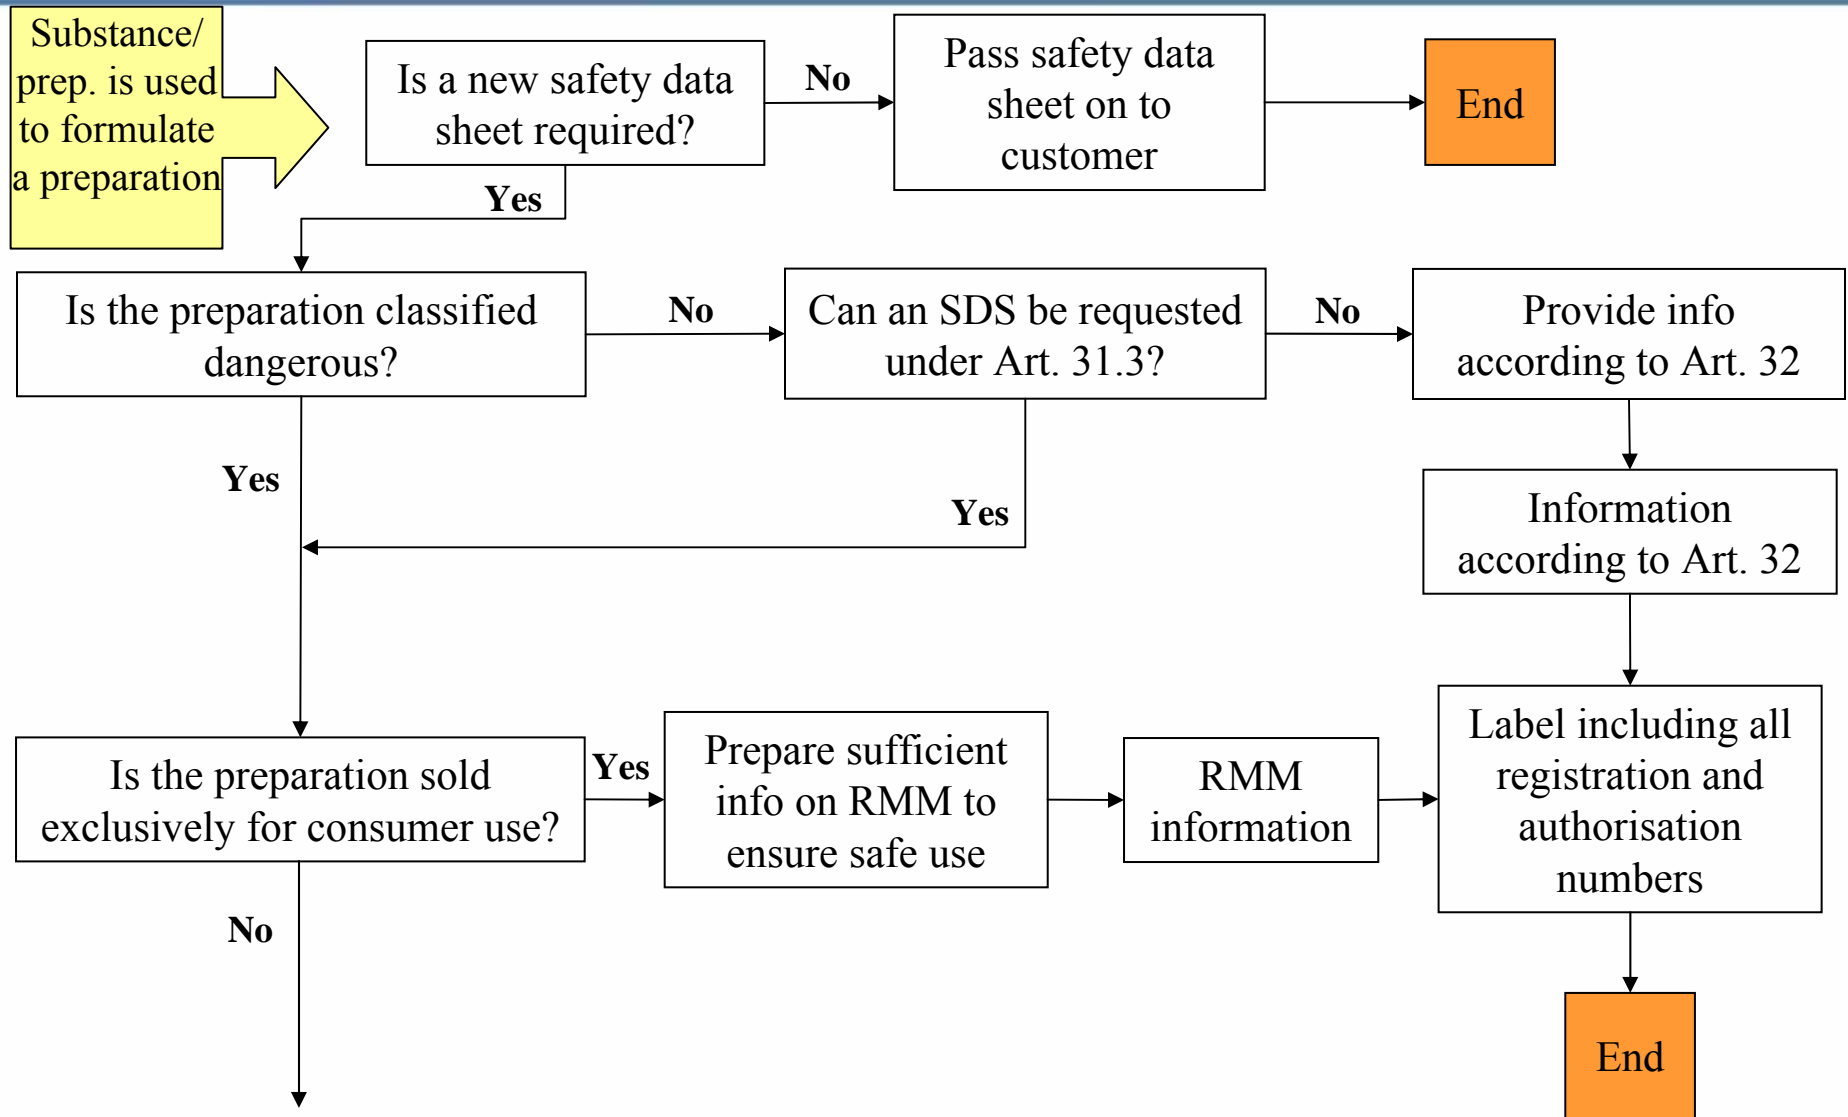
Substance/ prep. is used to formulate a preparation

Is a new safety data sheet required?

No

Pass safety data sheet on to customer

End

Yes

Is the preparation classified dangerous?

No

Can an SDS be requested under Art. 31.3?

No

Provide info according to Art. 32

Yes

Yes

Information according to Art. 32

Is the preparation sold exclusively for consumer use?

Yes

Prepare sufficient info on RMM to ensure safe use

RMM information

Label including all registration and authorisation numbers

No

End